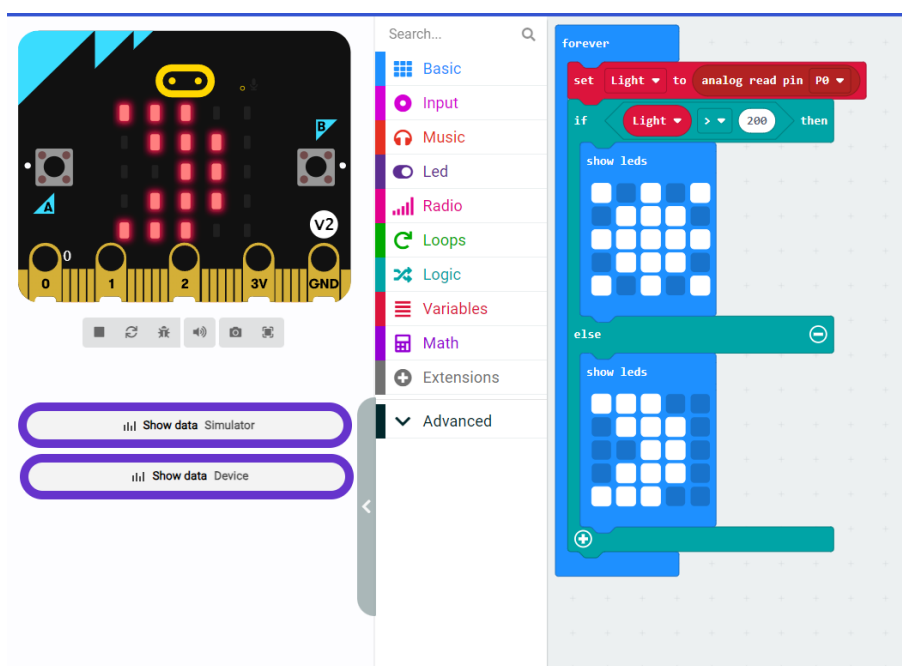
B
A
V2
0
0
1
2
3V
GND

Show data Simulator

Show data Device

Search...

Basic
Input
Music
Led
Radio
Loops
Logic
Variables
Math
Extensions
Advanced

forever
set Light to analog read pin P0
if Light > 200 then
show leds
else
show leds